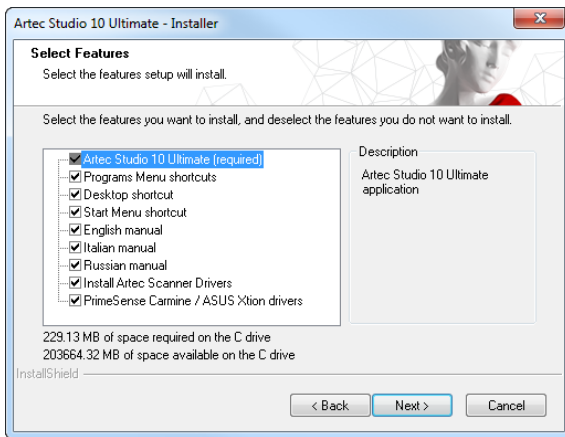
Artec Studio 10 Ultimate - Installer

Select Features
Select the features setup will install.

Select the features you want to install, and deselect the features you do not want to install.

Artec Studio 10 Ultimate (required)
Programs Menu shortcuts
Desktop shortcut
Start Menu shortcut
English manual
Italian manual
Russian manual
Install Artec Scanner Drivers
PrimeSense Carmine / ASUS Xtion drivers

Description
Artec Studio 10 Ultimate application

229.13 MB of space required on the C drive
203664.32 MB of space available on the C drive

InstallShield

< Back
Next >
Cancel